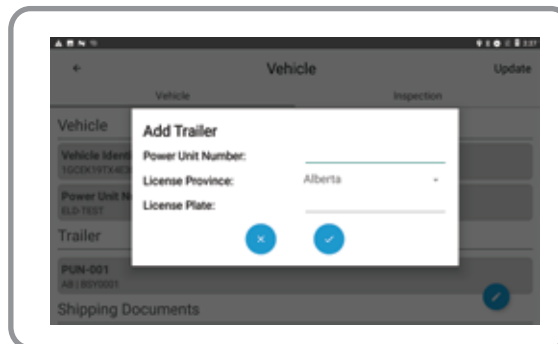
Vehicle
Update
Vehicle
Inspection
Vehicle
Vehicle Ident
1GCEK19TX4E
Power Unit N
ELD-TEST
Trailer
PUN-001
AB | BGY0001
Shipping Documents
Add Trailer
Power Unit Number:
License Province:
Alberta
License Plate: